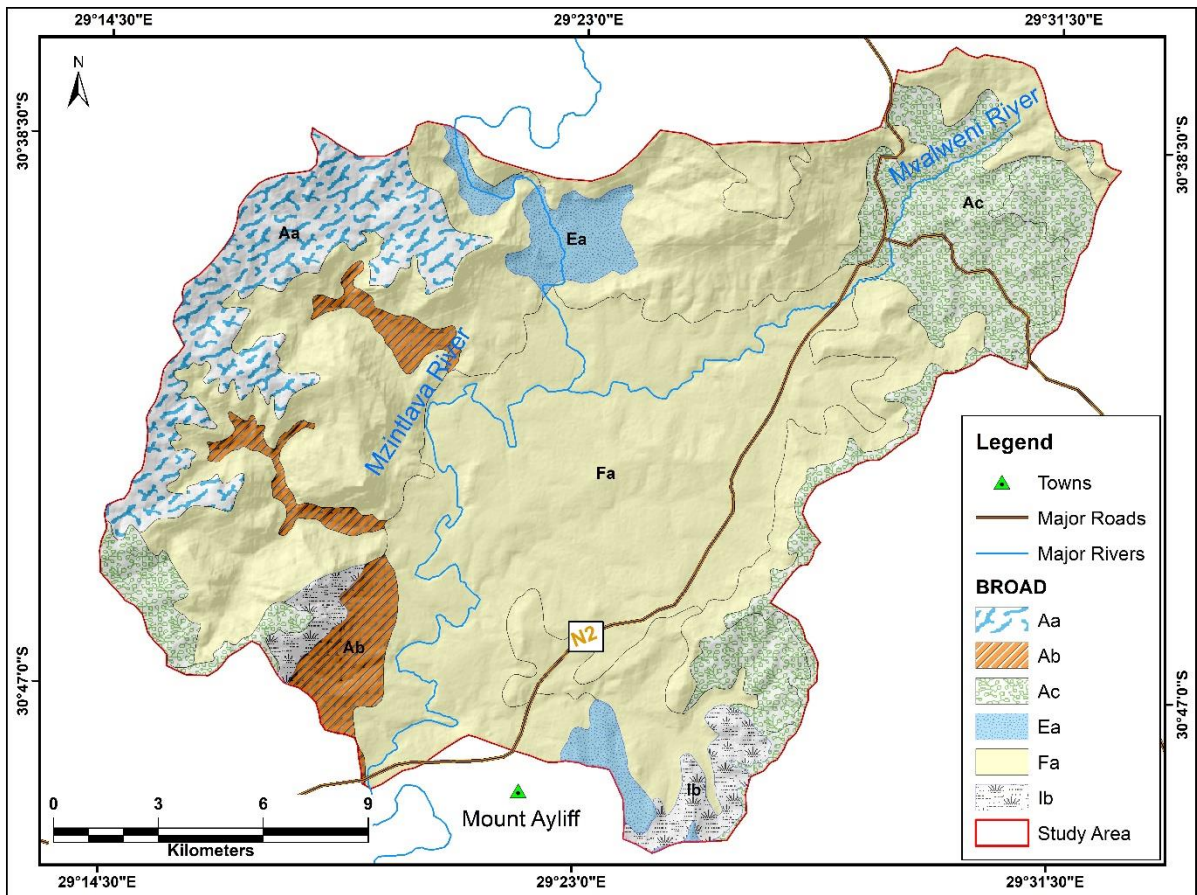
29°14'30"E
29°23'0"E
29°31'30"E

N

30°38'30"S
30°38'30"S

Mvalweni River

Aa
Ea
Ac

Mzintlava River

Fa

Ab

N2

Ib

Mount Ayliff

30°47'0"S
30°47'0"S

0 3 6 9
Kilometers

Legend
Towns
Major Roads
Major Rivers
BROAD
Aa
Ab
Ac
Ea
Fa
Ib
Study Area

29°14'30"E
29°23'0"E
29°31'30"E